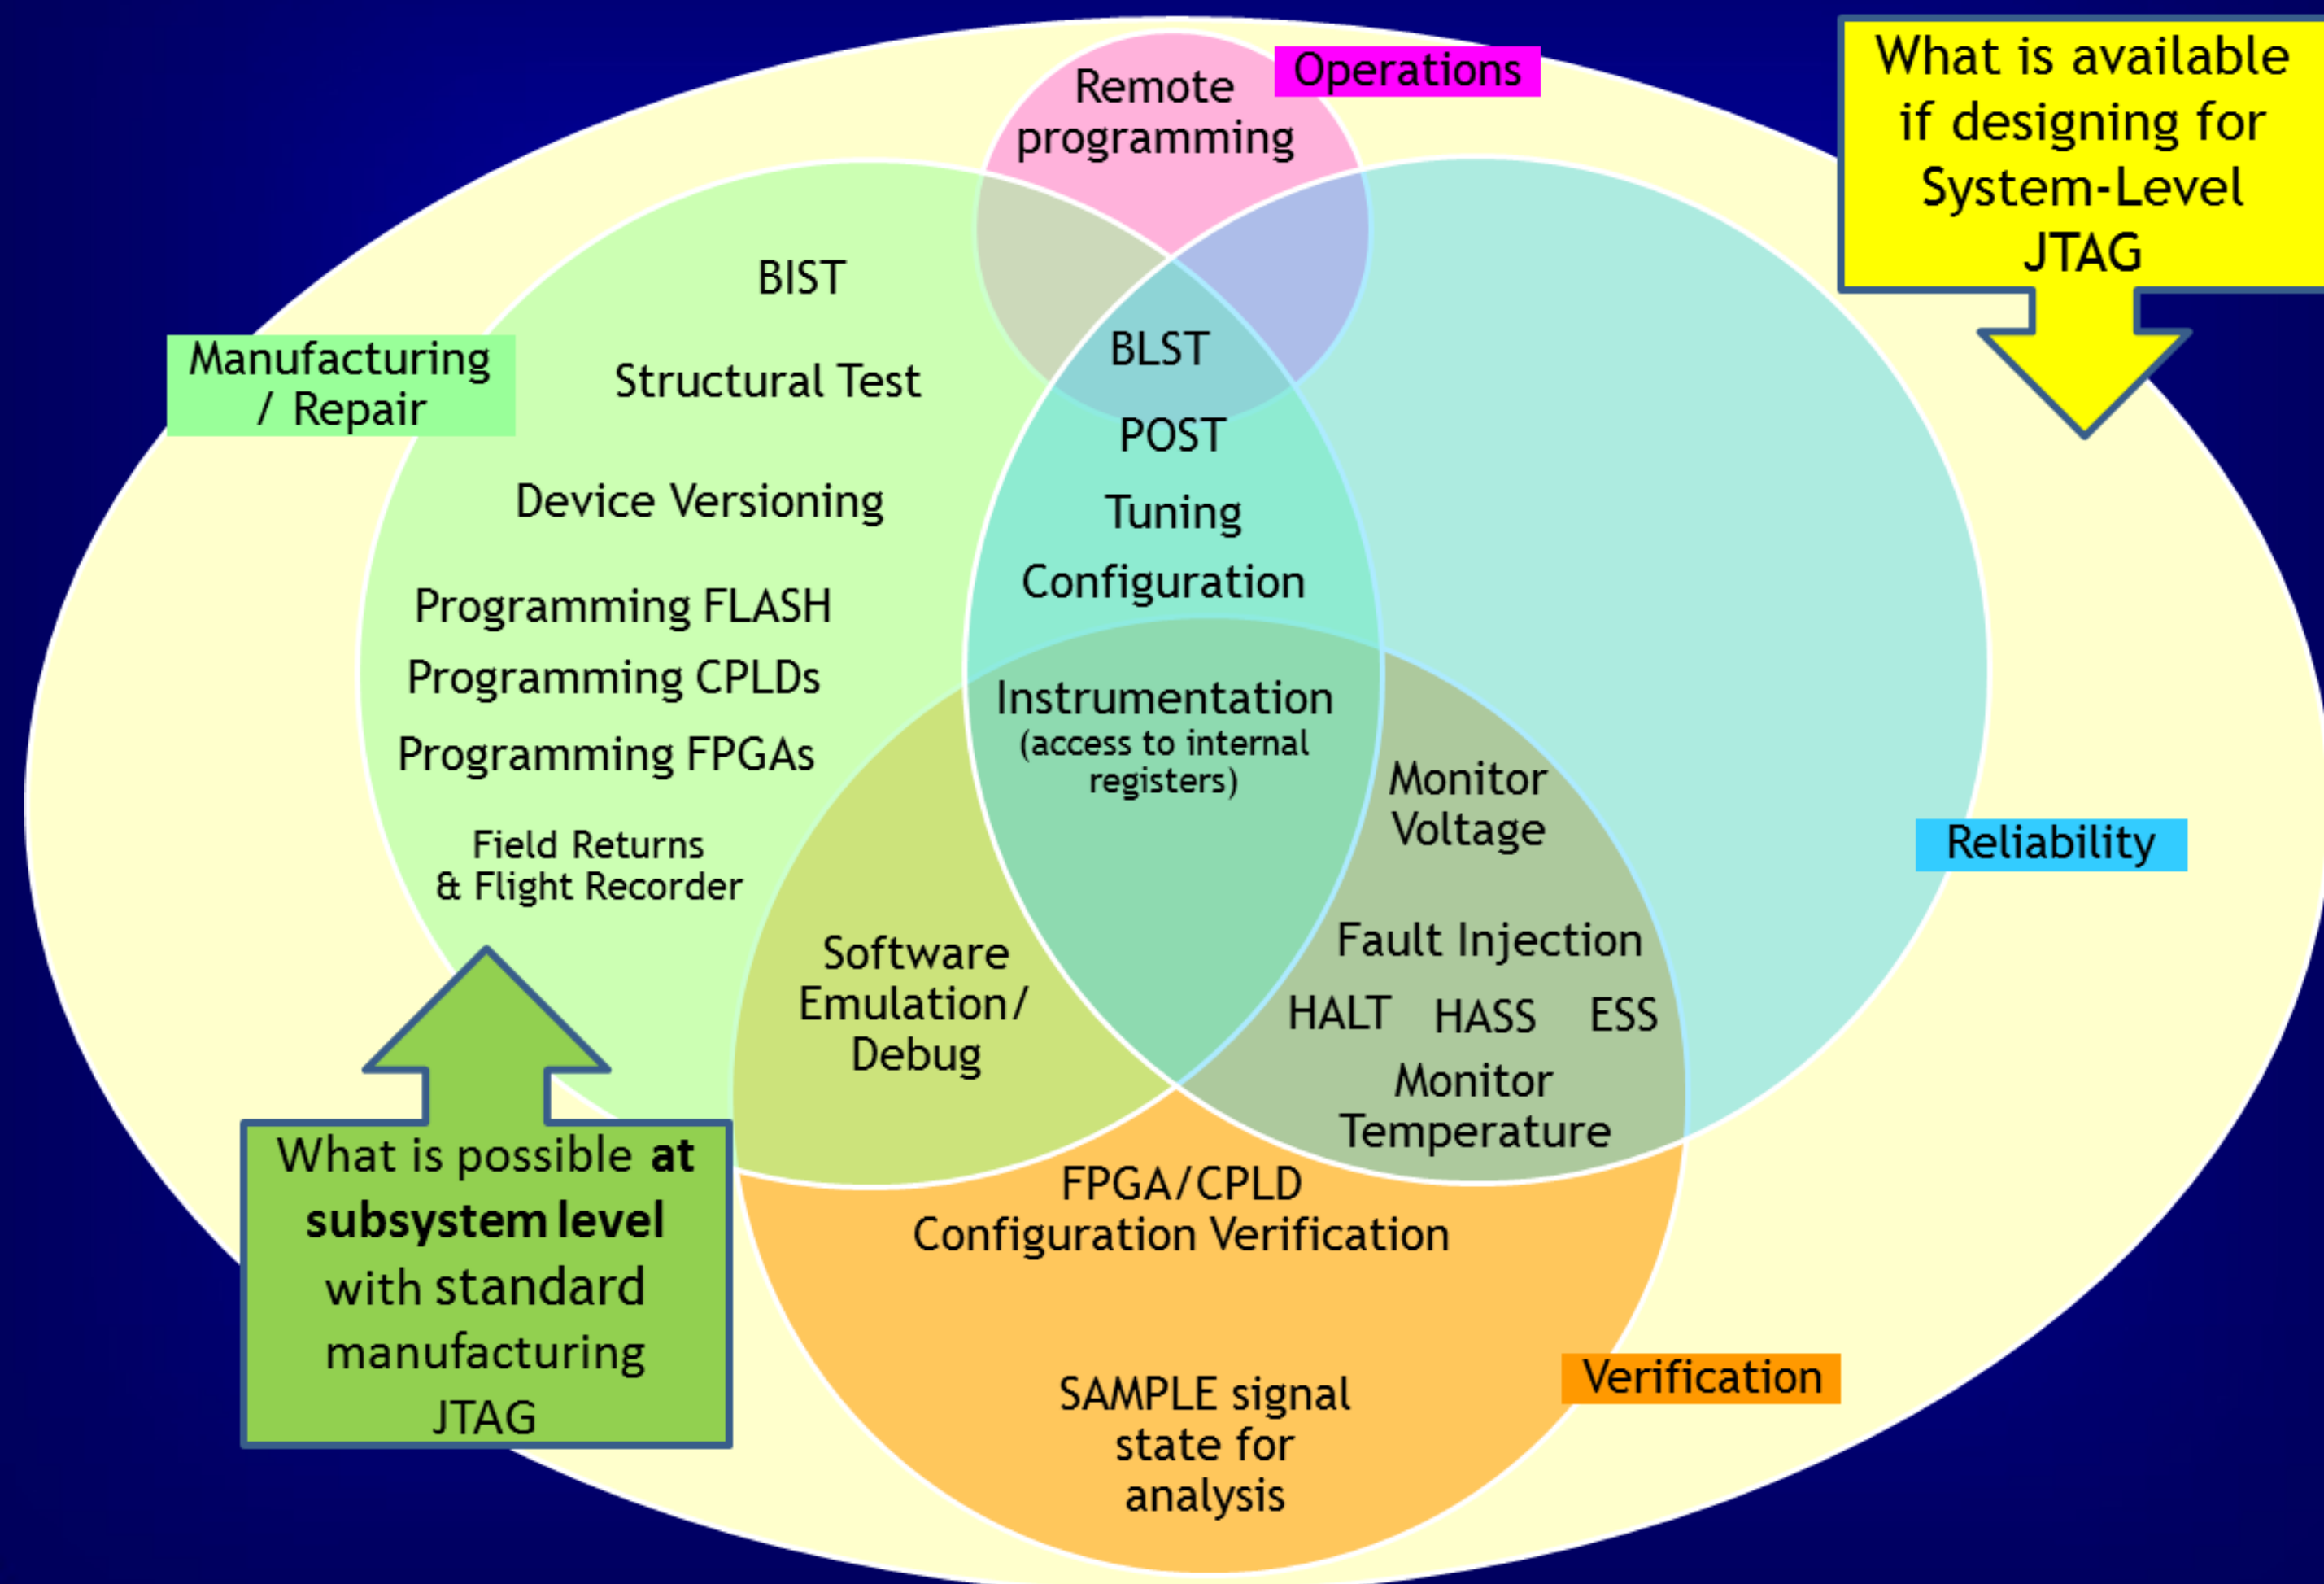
Remote programming

Operations

What is available if designing for System-Level JTAG

BIST

Manufacturing / Repair

Structural Test

BLST

POST

Device Versioning

Tuning

Configuration

Programming FLASH

Programming CPLDs

Programming FPGAs

Instrumentation (access to internal registers)

Monitor Voltage

Reliability

Field Returns & Flight Recorder

Software Emulation/ Debug

Fault Injection

HALT HASS ESS

Monitor Temperature

What is possible **at subsystem level** with standard manufacturing JTAG

FPGA/CPLD Configuration Verification

Verification

SAMPLE signal state for analysis